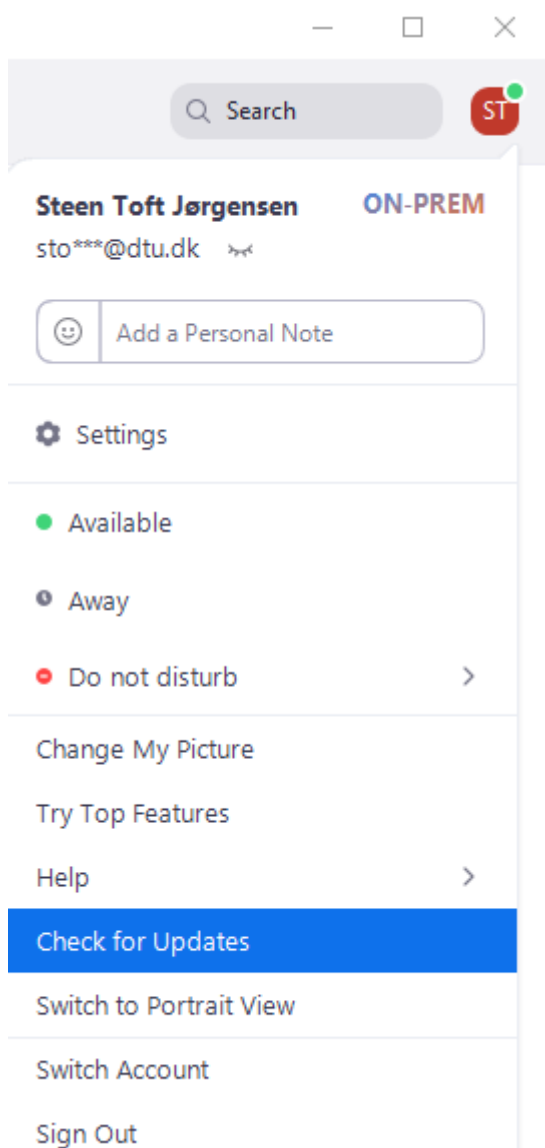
Search

ST

Steen Toft Jørgensen ON-PREM
sto***@dtu.dk

Add a Personal Note

Settings

Available

Away

Do not disturb

Change My Picture

Try Top Features

Help

Check for Updates

Switch to Portrait View

Switch Account

Sign Out